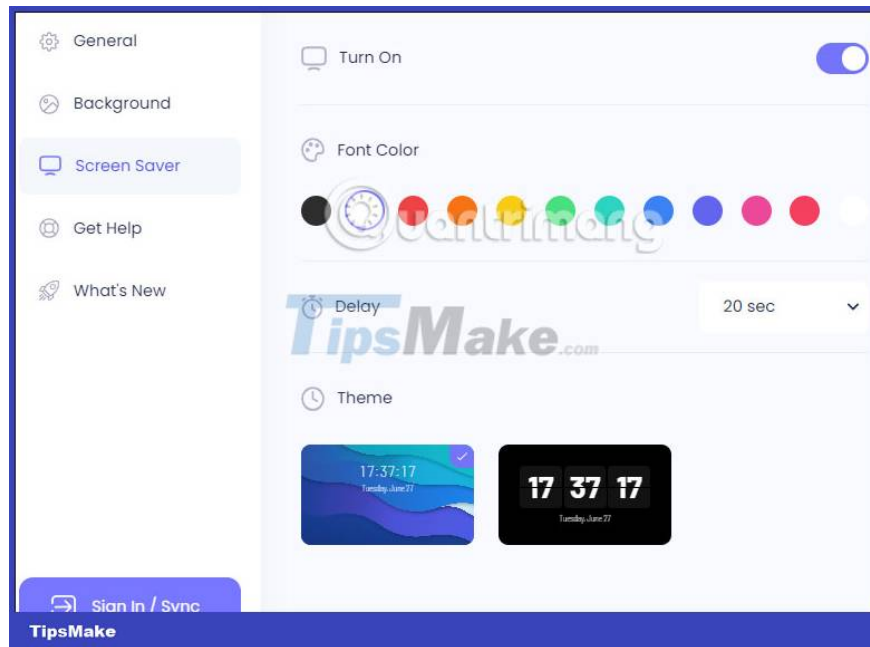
General

Background

Screen Saver

Get Help

What's New

Sign In / Sync

Turn On

Font Color

Delay

20 sec

Theme

17:37:17
Tuesday, June 27

17 37 17
Tuesday, June 27

TipsMake.com

Quantrimang

TipsMake